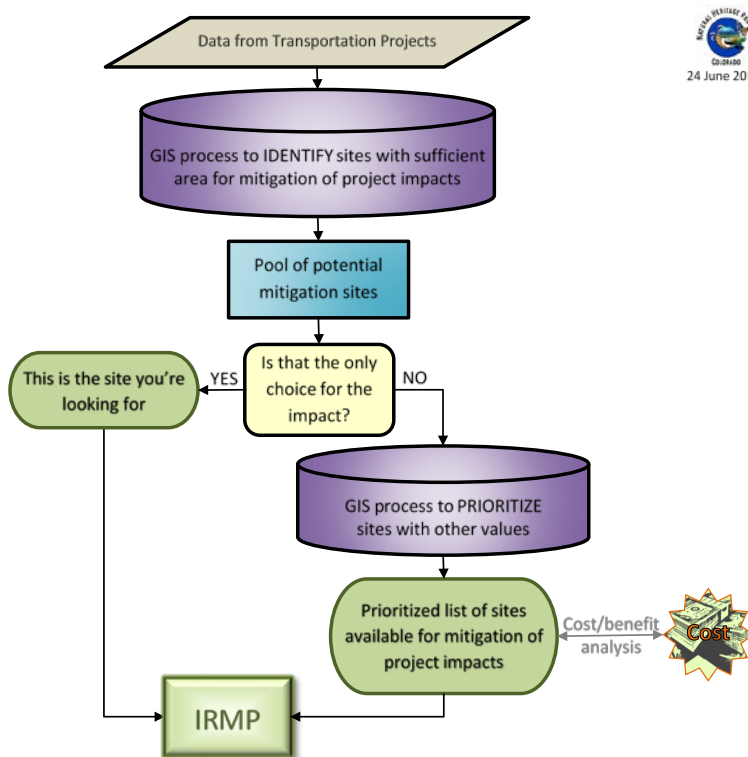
Data from Transportation Projects

NATURAL HERITAGE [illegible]
COLORADO
24 June 20

GIS process to IDENTIFY sites with sufficient area for mitigation of project impacts

Pool of potential mitigation sites

Is that the only choice for the impact?

YES

NO

This is the site you're looking for

GIS process to PRIORITIZE sites with other values

Prioritized list of sites available for mitigation of project impacts

Cost/benefit analysis

Cost

IRMP